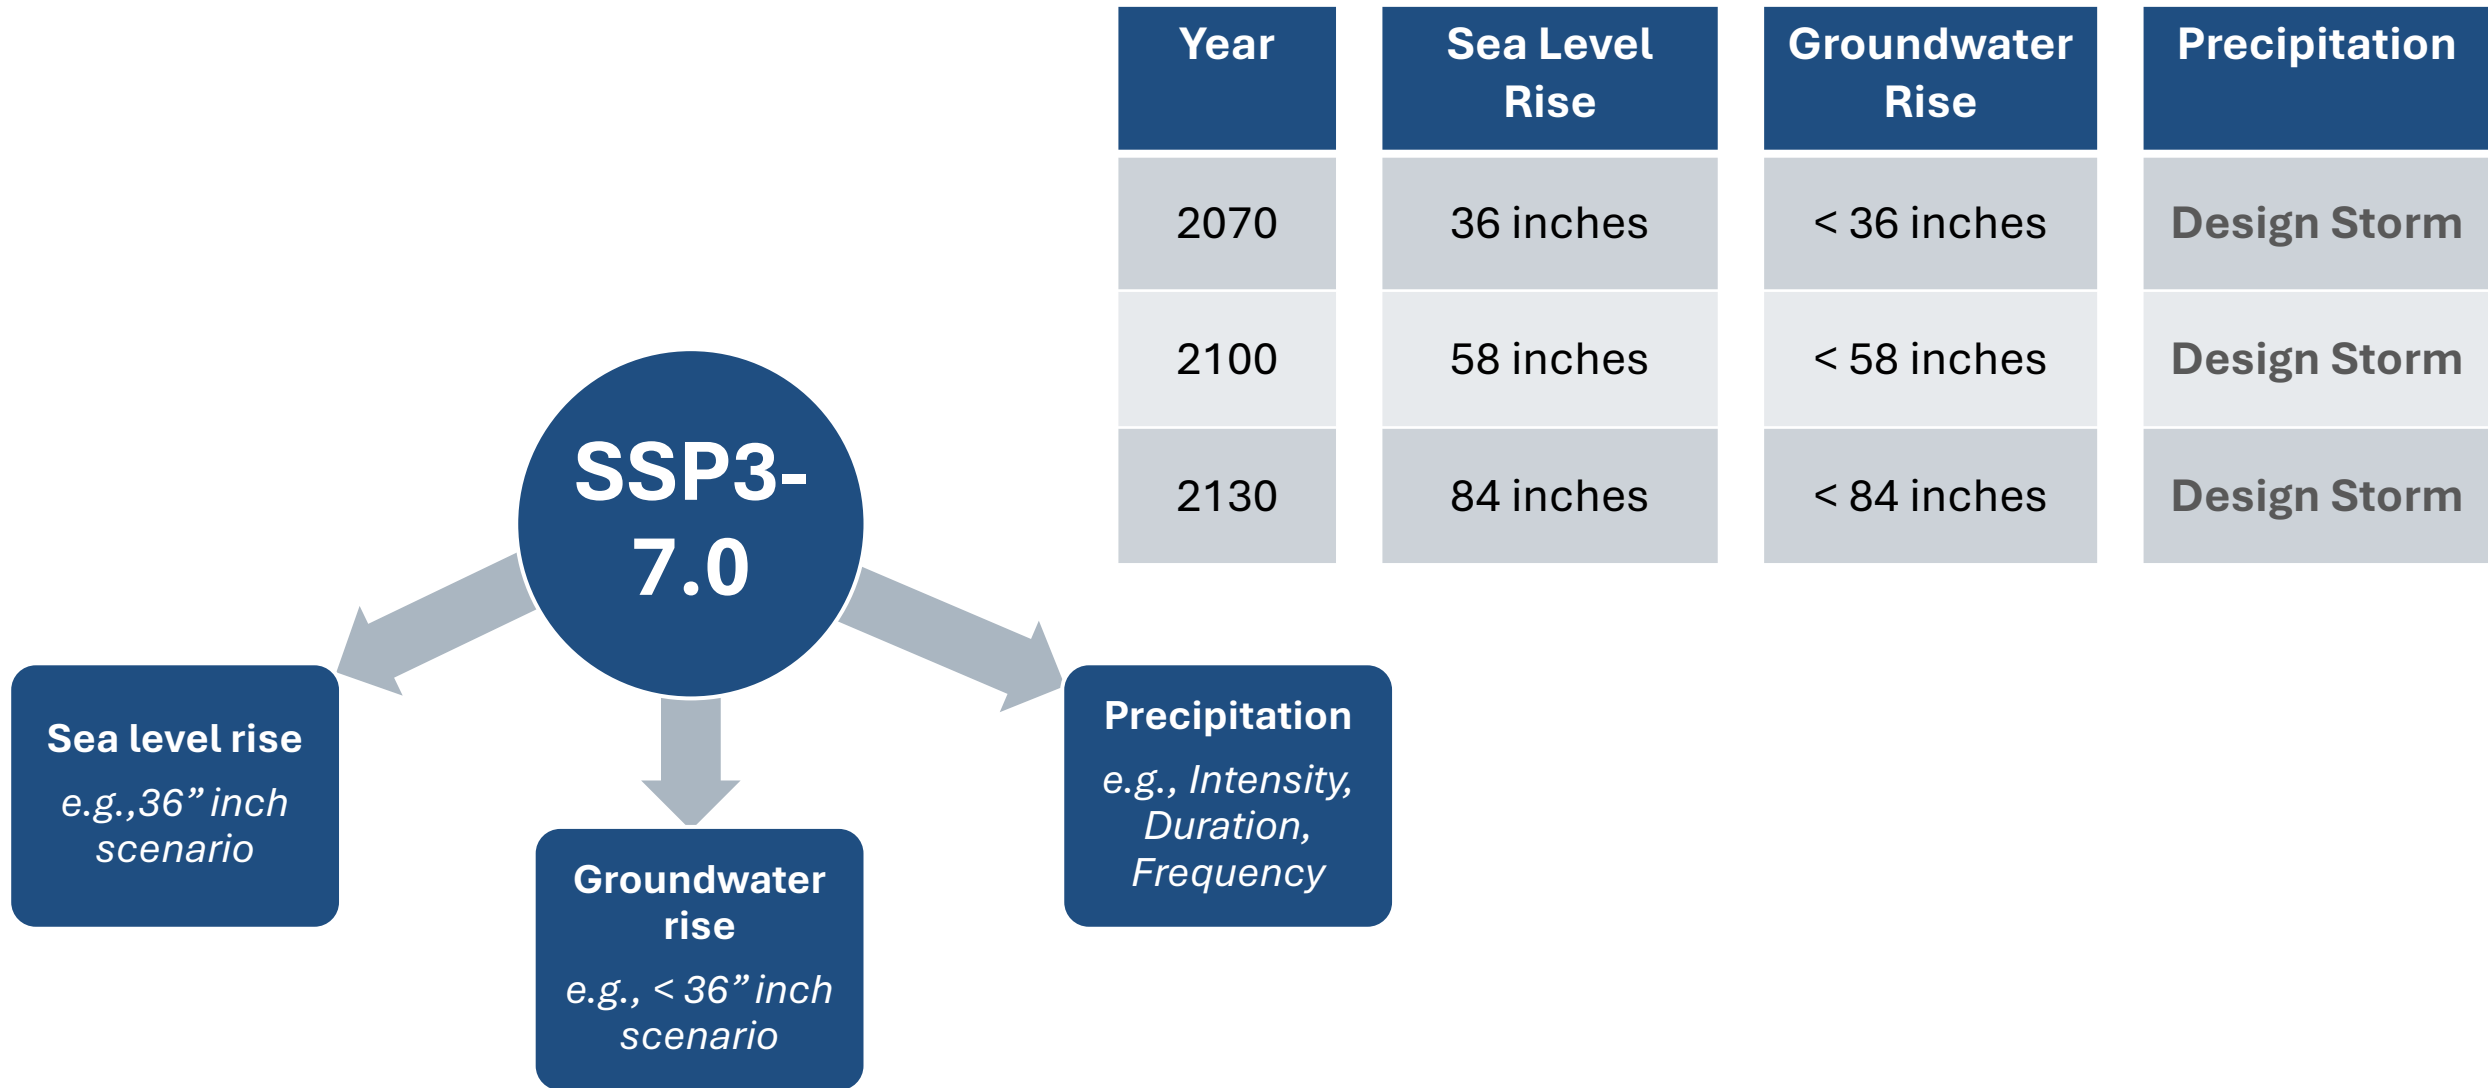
| Year | Sea Level Rise | Groundwater Rise | Precipitation |
|---|---|---|---|
| 2070 | 36 inches | < 36 inches | Design Storm |
| 2100 | 58 inches | < 58 inches | Design Storm |
| 2130 | 84 inches | < 84 inches | Design Storm |

SSP3-7.0

Sea level rise
e.g.,36” inch scenario

Groundwater rise
e.g., < 36” inch scenario

Precipitation
e.g., Intensity, Duration, Frequency